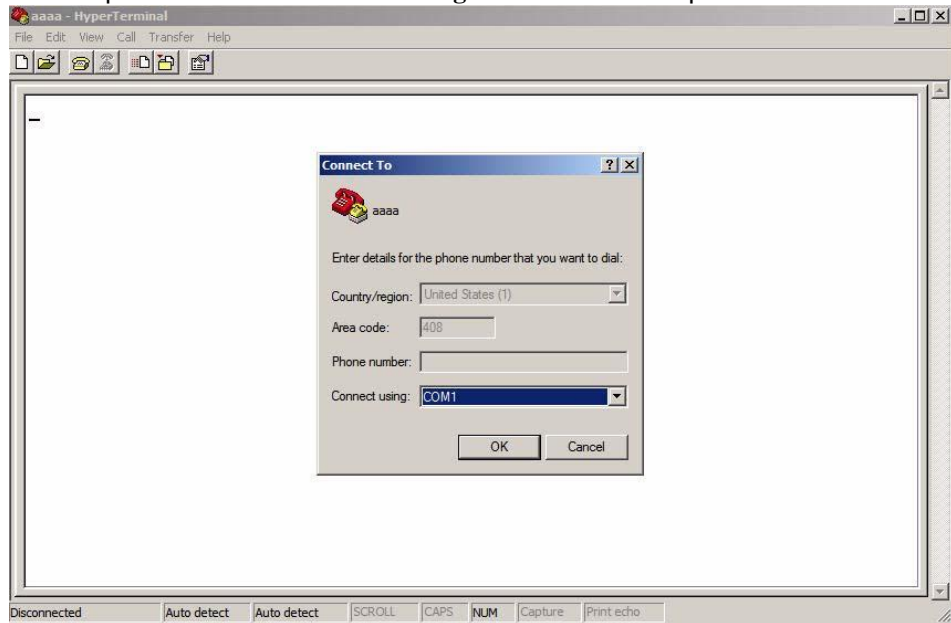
aaaa - HyperTerminal

File Edit View Call Transfer Help

Connect To

aaaa

Enter details for the phone number that you want to dial:

Country/region: United States (1)

Area code: 408

Phone number:

Connect using: COM1

OK Cancel

Disconnected | Auto detect | Auto detect | SCROLL | CAPS | NUM | Capture | Print echo